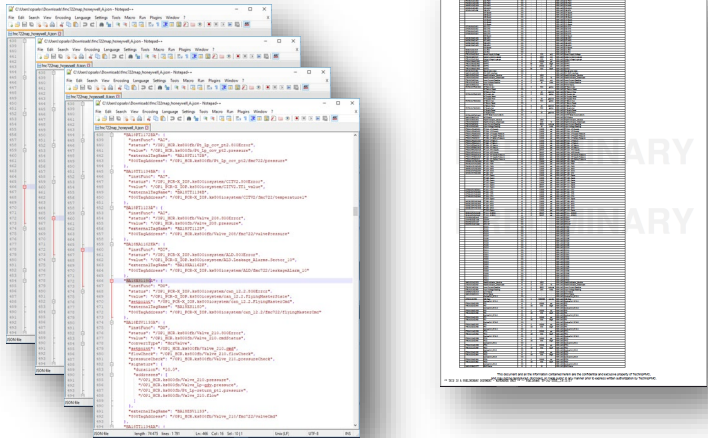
C:\Users\prativ\Downloads\fms\32map_honeywell_4.json - Notepad++

File Edit Search View Encoding Language Settings Tools Macro Run Plugins Window ?

"RAIPT0117GB": {
"userFunc": "AI",
"status": "/OPI_HCB.ks0009/Pt_hp_cov_pol.SGStatus",
"value": "/OPI_HCB.ks0009/Pt_hp_cov_pol.pressure",
"externalTagName": "RAIPT0117GB",
"PSOTagAddress": "/OPI_HCB.ks0009/Pt_hp_cov_pol/HmC02/pressure"
},

"RAITT0119GB": {
"userFunc": "AI",
"status": "/OPI_HCB-H_IDR.ks00system/CITO1.SGStatus",
"value": "/OPI_HCB-H_IDR.ks00system/CITO1-TT1.value",
"externalTagName": "RAITT0119GB",
"PSOTagAddress": "/OPI_HCB-H_IDR.ks00system/CITO1/HmC02/temperature"
},

"RAIPT0122GB": {
"userFunc": "AI",
"status": "/OPI_HCB.ks0009/Valve_200.SGStatus",
"value": "/OPI_HCB.ks0009/Valve_200.pressure",
"externalTagName": "RAIPT0122GB",
"PSOTagAddress": "/OPI_HCB.ks0009/Valve_200/HmC02/valvePressure"
},

"RAIDI0125GB": {
"userFunc": "DI",
"status": "/OPI_HCB-H_IDR.ks00system/ALD.SGStatus",
"value": "/OPI_HCB-H_IDR.ks00system/ALD-leakage_Alarm_Sector_10",
"externalTagName": "RAIDI0125GB",
"PSOTagAddress": "/OPI_HCB-H_IDR.ks00system/ALD/HmC02/leakageAlarm_10"
},

"RAIDO0126GB": {
"userFunc": "DO",
"status": "/OPI_HCB-H_IDR.ks00system/can_12.2.SGStatus",
"value": "/OPI_HCB-H_IDR.ks00system/can_12.2.FlingHeaterState",
"externalTagName": "RAIDO0126GB",
"PSOTagAddress": "/OPI_HCB-H_IDR.ks00system/can_12.2/HmC02/FlingHeaterSet"
},

"RAIDV0128GB": {
"userFunc": "DV",
"status": "/OPI_HCB.ks0009/Valve_210.SGStatus",
"value": "/OPI_HCB.ks0009/Valve_210.cmdStatus",
"controlType": "MyValve",
"feedback": "/OPI_HCB.ks0009/Valve_210.cmd",
"flowCheck": "/OPI_HCB.ks0009/Valve_210.flowCheck",
"pressureCheck": "/OPI_HCB.ks0009/Valve_210.pressureCheck",
"aliasList": {
"Enabled": "11,3",
"addresses": [
"/OPI_HCB.ks0009/Valve_210.pressure",
"/OPI_HCB.ks0009/Pt_hp_cov_pol.pressure",
"/OPI_HCB.ks0009/Pt_hp_cov_pol.pressure",
"/OPI_HCB.ks0009/Valve_210.flow"
]
},
"externalTagName": "RAIDV0128GB",
"PSOTagAddress": "/OPI_HCB.ks0009/Valve_210/HmC02/valveCmd"
},

"RAITT0130GB": {

JSON file length: 79,475 lines: 1,781 Ln: 466 Col: 16 Sel: 11|1 Unix (LF) UTF-8 INS

PRELIMINARY

PRELIMINARY

This document and all the information contained herein are the confidential and exclusive property of TechnipFMC
and may not be reproduced, disclosed, or made public in any manner prior to express written authorization by TechnipFMC.